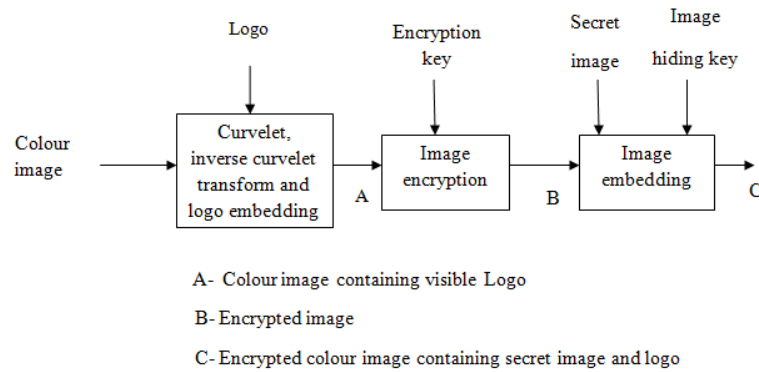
Logo

Encryption key

Secret image

Image hiding key

Colour image

Curvelet, inverse curvelet transform and logo embedding

A

Image encryption

B

Image embedding

C

A- Colour image containing visible Logo

B- Encrypted image

C- Encrypted colour image containing secret image and logo